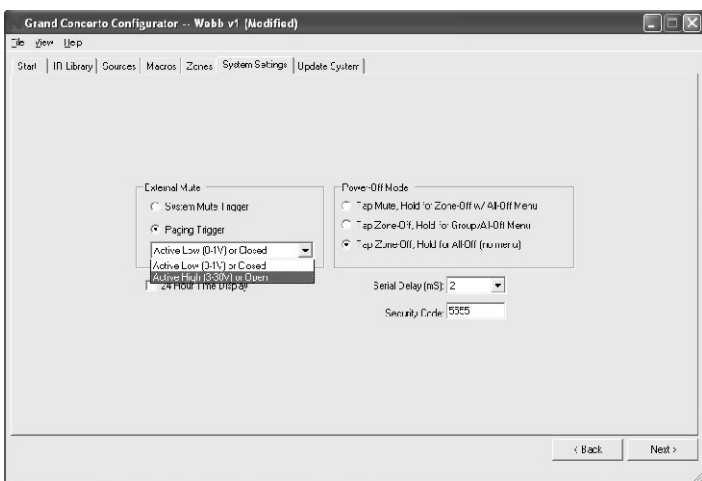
Grand Concerto Configurator -- Webb v1 (Modified)

File View Help

Start | IR Library | Sources | Macros | Zones | System Settings | Update System

External Mute

System Mute Trigger

Paging Trigger

Active Low (0-1V) or Closed

Active Low (0-1V) or Closed

Active High (3-30V) or Open

24 Hour Time Display

Power-Off Mode

Tap Mute, Hold for Zone-Off w/ All-Off Menu

Tap Zone-Off, Hold for Group/All-Off Menu

Tap Zone-Off, Hold for All-Off (no menu)

Serial Delay (mS): 2

Security Code: 5555

< Back

Next >